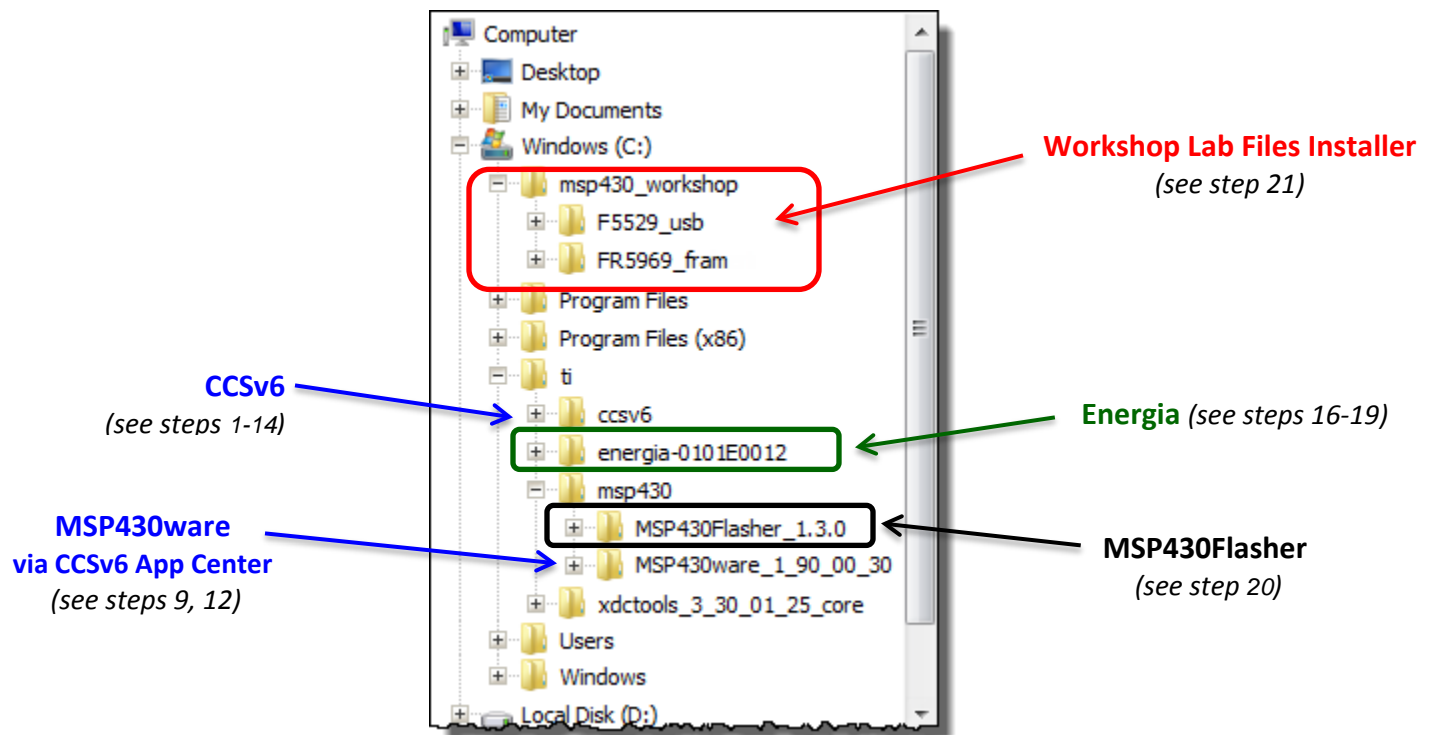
Computer
Desktop
My Documents
Windows (C:)
msp430_workshop
F5529_usb
FR5969_fram
Program Files
Program Files (x86)
ti
ccsv6
energia-0101E0012
msp430
MSP430Flasher_1.3.0
MSP430ware_1_90_00_30
xdctools_3_30_01_25_core
Users
Windows
Local Disk (D:)

Workshop Lab Files Installer
(see step 21)

CCSv6
(see steps 1-14)

Energia (see steps 16-19)

MSP430ware
via CCSv6 App Center
(see steps 9, 12)

MSP430Flasher
(see step 20)